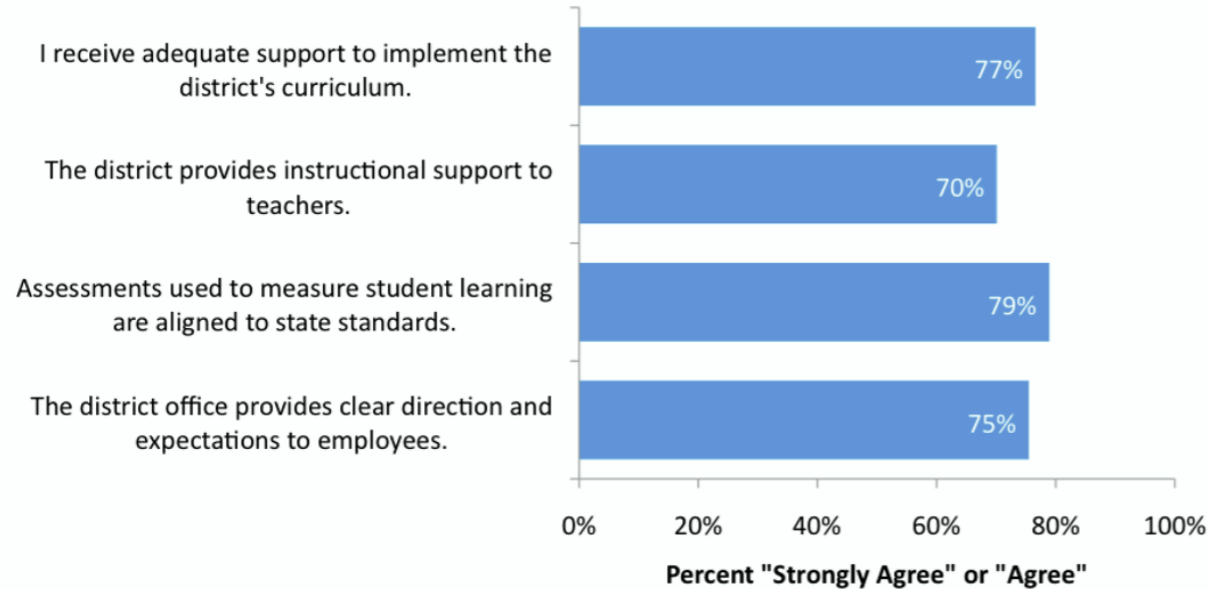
I receive adequate support to implement the district's curriculum.

77%

The district provides instructional support to teachers.

70%

Assessments used to measure student learning are aligned to state standards.

79%

The district office provides clear direction and expectations to employees.

75%

0%
20%
40%
60%
80%
100%

Percent "Strongly Agree" or "Agree"